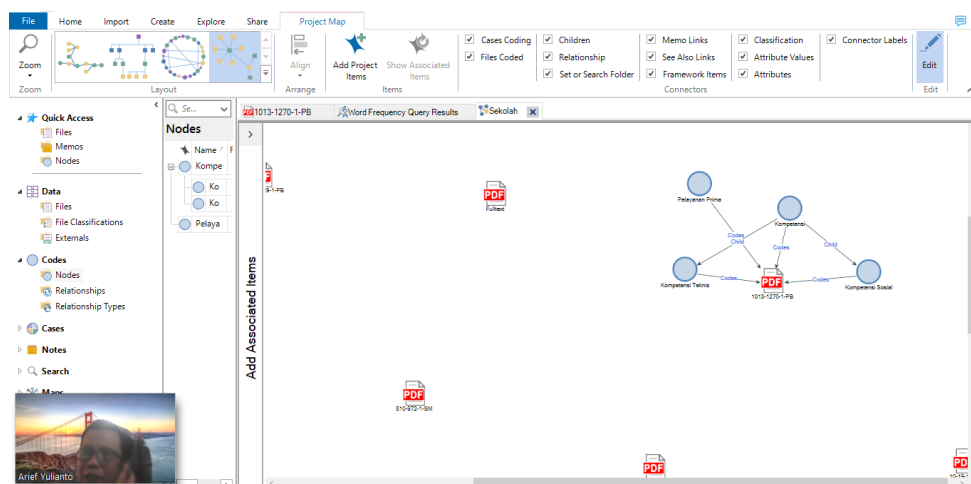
File Home Import Create Explore Share Project Map

Zoom
Zoom

Layout

Align
Arrange

Add Project Items
Show Associated Items
Items

Cases Coding
Files Coded
Children
Relationship
Set or Search Folder
Memo Links
See Also Links
Framework Items
Classification
Attribute Values
Attributes
Connector Labels
Connectors

Edit
Edit

Quick Access
Files
Memos
Nodes

Data
Files
File Classifications
Externals

Codes
Nodes
Relationships
Relationship Types

Cases
Notes
Search
Maps

Se...
Nodes
Name
Kompe
Ko
Ko
Pelaya

1013-1270-1-PB
Word Frequency Query Results
Sekolah

Add Associated Items

PDF
5-1-PB

PDF
fulltext

Pelayanan Prima
Kompetensi
Codes
Child
Codes
Child
Kompetensi Teknis
Codes
PDF
1013-1270-1-PB
Codes
Kompetensi Sosial

PDF
510-972-1-SM

PDF

PDF

Arief Yulianto